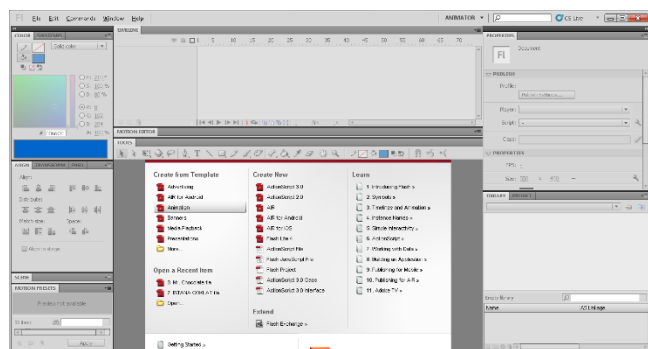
Fl File Edit Commands Window Help

ANIMATOR ▾

CS Live

COLOR SWATCHES

Solid color

TIMELINE

PROPERTIES

Document

PUBLISH

Profile:

Player:

Script:

Class:

PROPERTIES

FPS:

Size:

MOTION EDITOR

TOOLS

ALIGN TRANSFORM INFO

Align:

Distribute:

Match size:

Space:

Align to stage

SCENE

MOTION PRESETS

Preview not available

LIBRARY PROJECT

Create from Template

Advertising

AIR for Android

Animation

Banners

Media Playback

Presentations

More

Open a Recent Item

5 M. Chocolate.fla

2 RITANIA COMLAT.fla

Open...

Create New

ActionScript 3.0

ActionScript 2.0

AIR

AIR for Android

AIR for iOS

Flash Lite 4

ActionScript File

Flash JavaScript File

Flash Project

ActionScript 3.0 Class

ActionScript 3.0 Interface

Extend

Flash Exchange »

Learn

1. Introducing Flash »

2. Symbols »

3. Timeline and Animation »

4. Inverse Kinematics »

5. Simple Interactivity »

6. ActionScript »

7. Working with Data »

8. Building an Application »

9. Publishing for Mobile »

10. Publishing for AIR »

11. Adobe TV »

Getting Started »

Name

AS Linkage